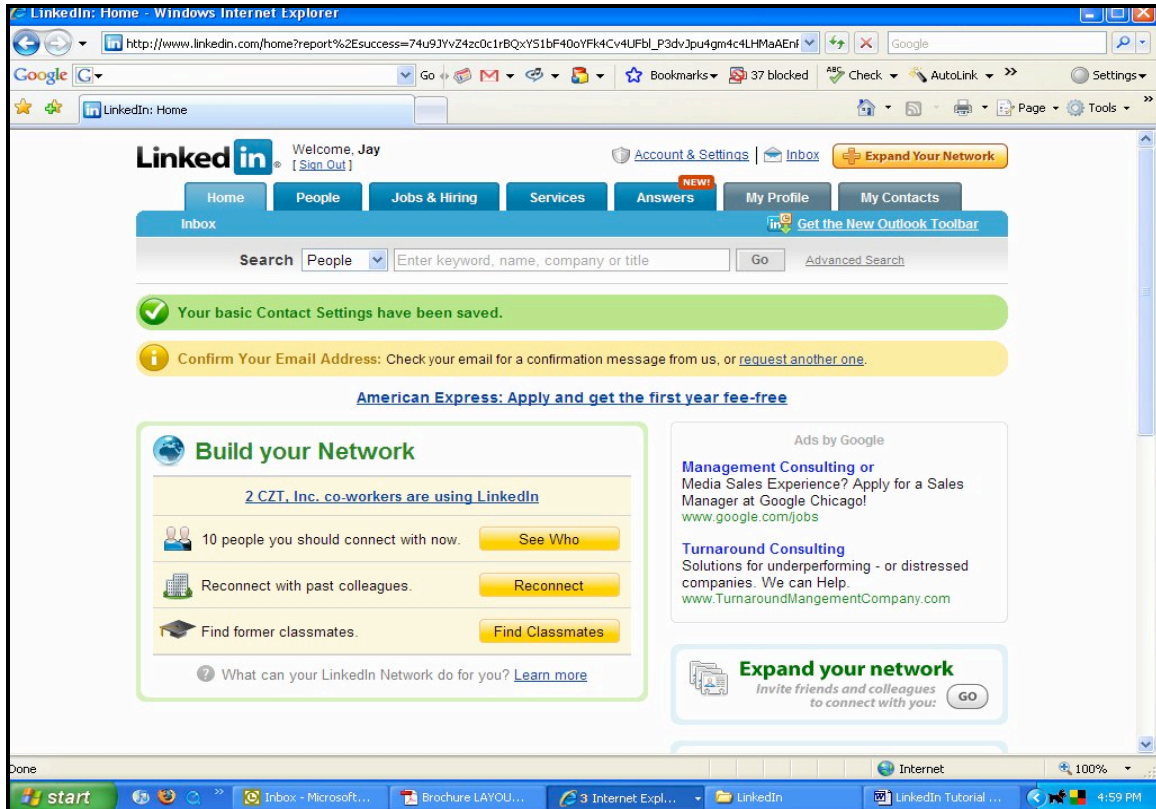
LinkedIn: Home - Windows Internet Explorer

http://www.linkedin.com/home?report%2Esuccess=74u9JYvZ4zc0c1rBQxYS1bF40oYFk4Cv4UFbl_P3dvJpu4gm4c4LHMaAEnl

Google

Google G Go M Bookmarks 37 blocked Check AutoLink Settings

LinkedIn: Home

Page Tools

LinkedIn

Welcome, Jay
[ Sign Out ]

Account & Settings | Inbox

Expand Your Network

Home | People | Jobs & Hiring | Services | NEW! Answers | My Profile | My Contacts

Inbox

Get the New Outlook Toolbar

Search People Enter keyword, name, company or title Go Advanced Search

Your basic Contact Settings have been saved.

Confirm Your Email Address: Check your email for a confirmation message from us, or request another one.

American Express: Apply and get the first year fee-free

Build your Network

2 CZT, Inc. co-workers are using LinkedIn

10 people you should connect with now. See Who

Reconnect with past colleagues. Reconnect

Find former classmates. Find Classmates

What can your LinkedIn Network do for you? Learn more

Ads by Google

Management Consulting or
Media Sales Experience? Apply for a Sales Manager at Google Chicago!
www.google.com/jobs

Turnaround Consulting
Solutions for underperforming - or distressed companies. We can Help.
www.TurnaroundMangementCompany.com

Expand your network
Invite friends and colleagues to connect with you: GO

Done

Internet

100%

start

Inbox - Microsoft...

Brochure LAYOU...

3 Internet Expl...

LinkedIn

LinkedIn Tutorial ...

4:59 PM